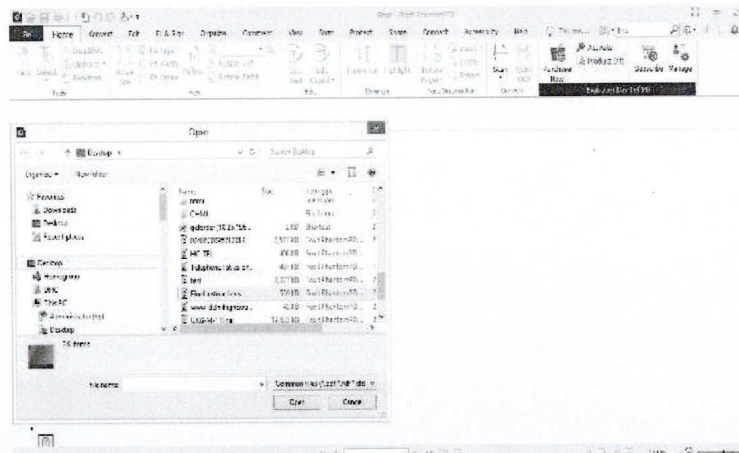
Home Convert Edit PDF Sign Organize Comment View Form Protect Share Connect Accessibility Help Tell me... Find Purchase Now Subscribe Manage

Open

Desktop

Organize ▾ New folder

Favorites
Downloads
Desktop
Recent places

Desktop
Homegroup
This PC
Desktop

Name Size
Child
quickstart
MC TF
Foxit PhantomPDF
Foxit PhantomPDF
Foxit PhantomPDF
Foxit PhantomPDF

16 items

File name: Common Files (*.pdf *.fdf *.xfdf)

Open Cancel